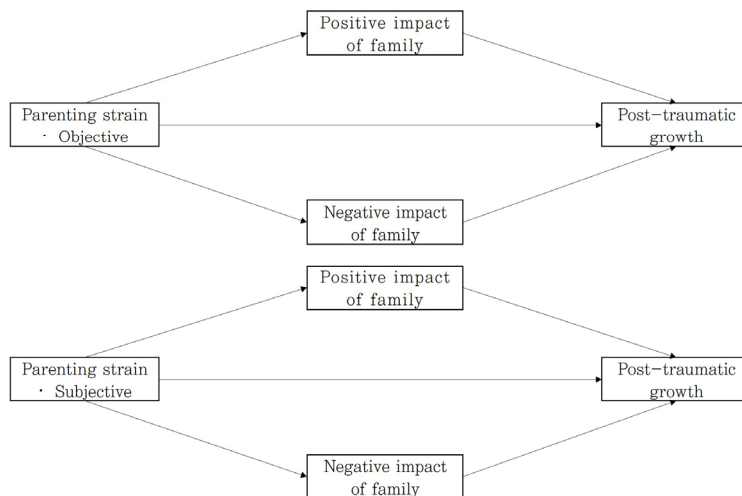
Positive impact of family

Parenting strain · Objective

Post−traumatic growth

Negative impact of family

Positive impact of family

Parenting strain · Subjective

Post−traumatic growth

Negative impact of family